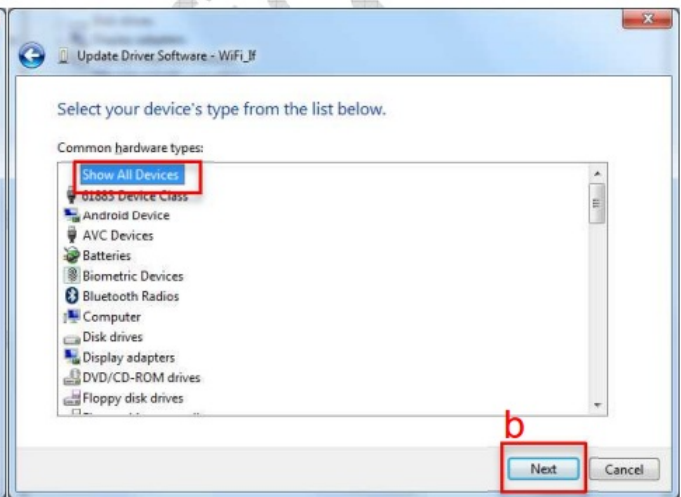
Update Driver Software - WiFi_lf

Select your device's type from the list below.

Common hardware types:

Show All Devices
61883 Device Class
Android Device
AVC Devices
Batteries
Biometric Devices
Bluetooth Radios
Computer
Disk drives
Display adapters
DVD/CD-ROM drives
Floppy disk drives

b

Next
Cancel